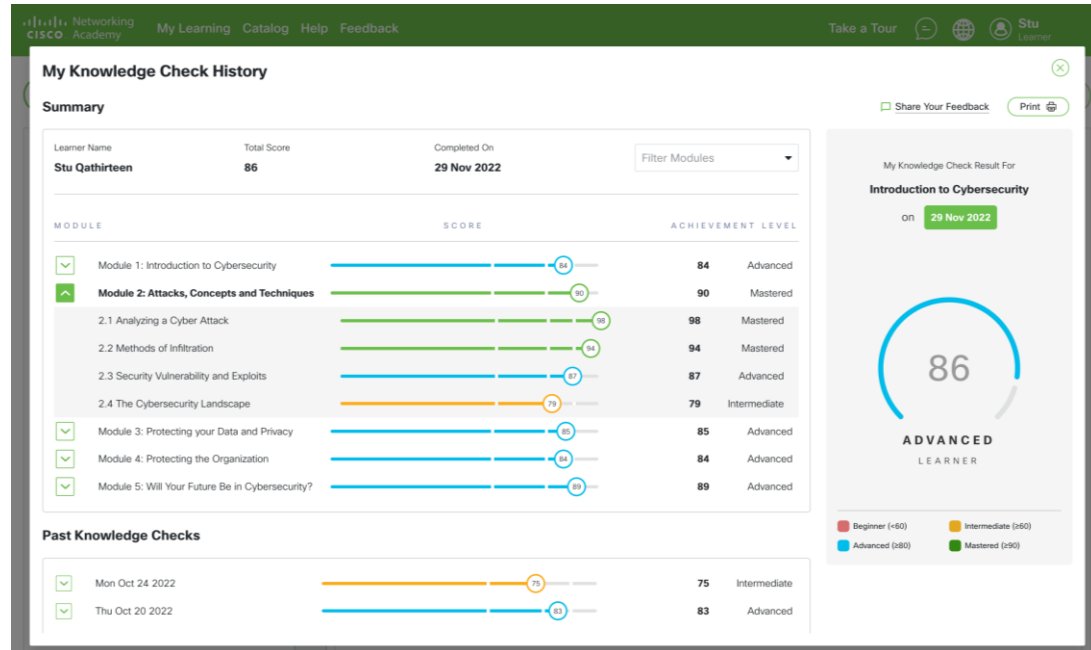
CISCO Networking Academy My Learning Catalog Help Feedback Take a Tour Stu Learner

My Knowledge Check History

Summary

Share Your Feedback Print

| Learner Name | Total Score | Completed On |
|---|---|---|
| Stu Qathirteen | 86 | 29 Nov 2022 |

Filter Modules

| MODULE | SCORE | ACHIEVEMENT LEVEL |
|---|---|---|
| Module 1: Introduction to Cybersecurity | 84 84 | Advanced |
| Module 2: Attacks, Concepts and Techniques | 90 90 | Mastered |
| 2.1 Analyzing a Cyber Attack | 98 98 | Mastered |
| 2.2 Methods of Infiltration | 94 94 | Mastered |
| 2.3 Security Vulnerability and Exploits | 87 87 | Advanced |
| 2.4 The Cybersecurity Landscape | 79 79 | Intermediate |
| Module 3: Protecting your Data and Privacy | 85 85 | Advanced |
| Module 4: Protecting the Organization | 84 84 | Advanced |
| Module 5: Will Your Future Be in Cybersecurity? | 89 89 | Advanced |

My Knowledge Check Result For
Introduction to Cybersecurity
on 29 Nov 2022

86
ADVANCED
LEARNER

Beginner (<60) Intermediate (≥60) Advanced (≥80) Mastered (≥90)

Past Knowledge Checks

| Mon Oct 24 2022 | 75 75 | Intermediate |
|---|---|---|
| Thu Oct 20 2022 | 83 83 | Advanced |